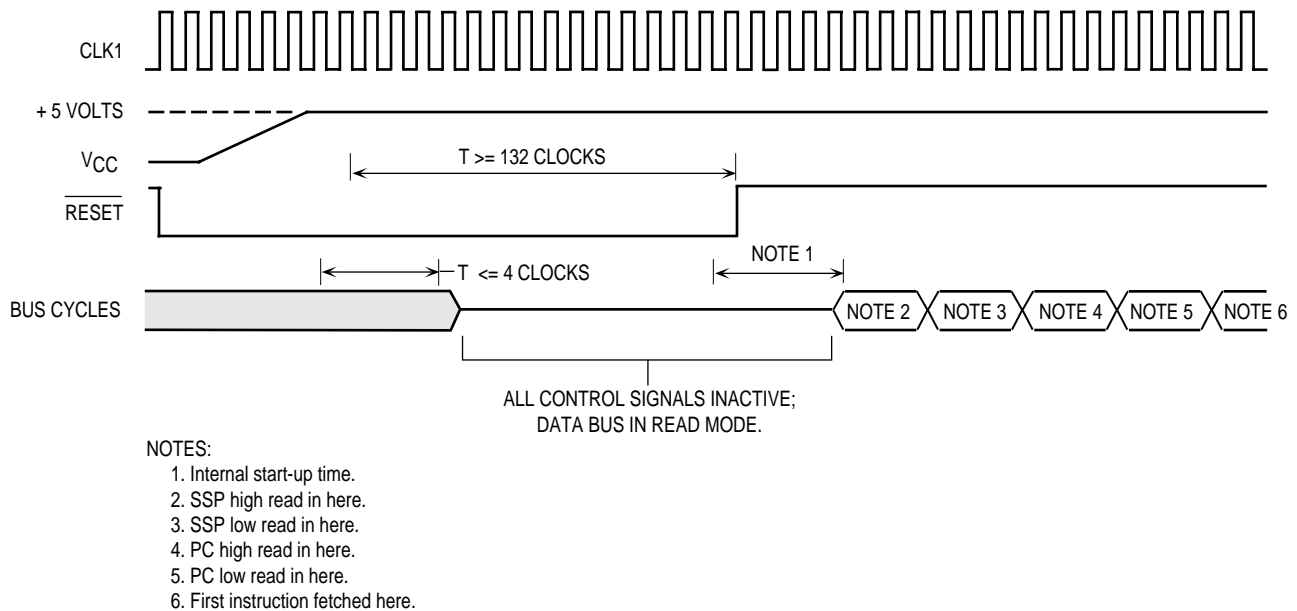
CLK1

+ 5 VOLTS

$V_{CC}$

T >= 132 CLOCKS

$\overline{RESET}$

T <= 4 CLOCKS

NOTE 1

BUS CYCLES

NOTE 2

NOTE 3

NOTE 4

NOTE 5

NOTE 6

ALL CONTROL SIGNALS INACTIVE; DATA BUS IN READ MODE.

NOTES:
1. Internal start-up time.
2. SSP high read in here.
3. SSP low read in here.
4. PC high read in here.
5. PC low read in here.
6. First instruction fetched here.